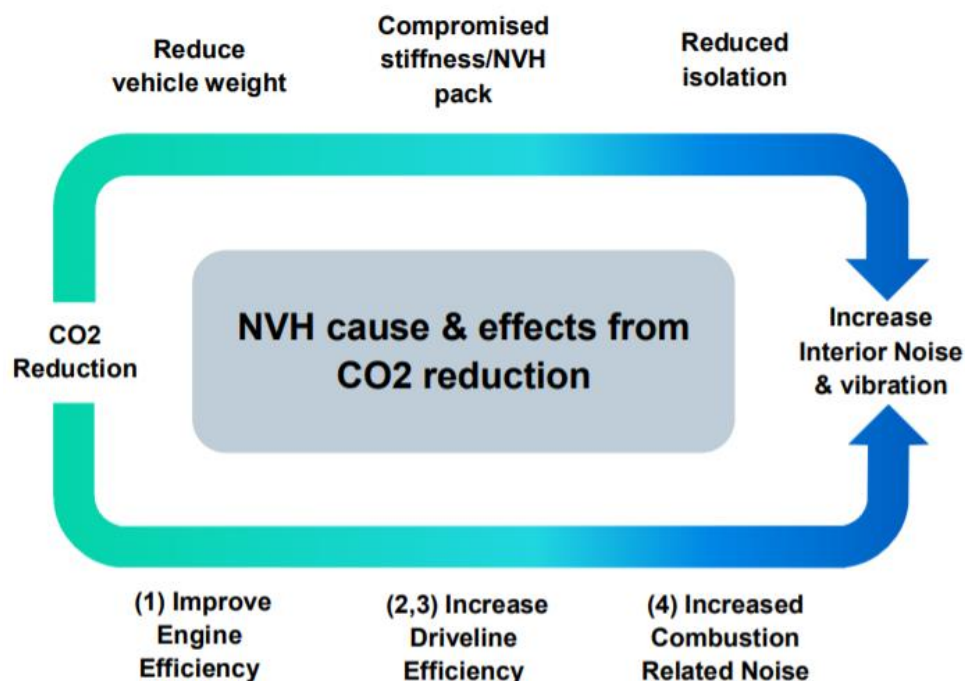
Reduce vehicle weight

Compromised stiffness/NVH pack

Reduced isolation

CO2 Reduction

NVH cause & effects from CO2 reduction

Increase Interior Noise & vibration

(1) Improve Engine Efficiency

(2,3) Increase Driveline Efficiency

(4) Increased Combustion Related Noise